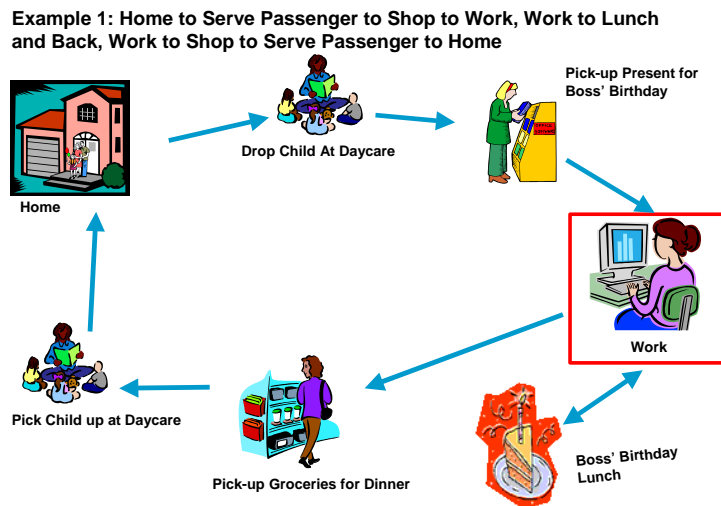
Example 1: Home to Serve Passenger to Shop to Work, Work to Lunch and Back, Work to Shop to Serve Passenger to Home

Home

Drop Child At Daycare

Pick-up Present for Boss' Birthday

Work

Boss' Birthday Lunch

Pick-up Groceries for Dinner

Pick Child up at Daycare